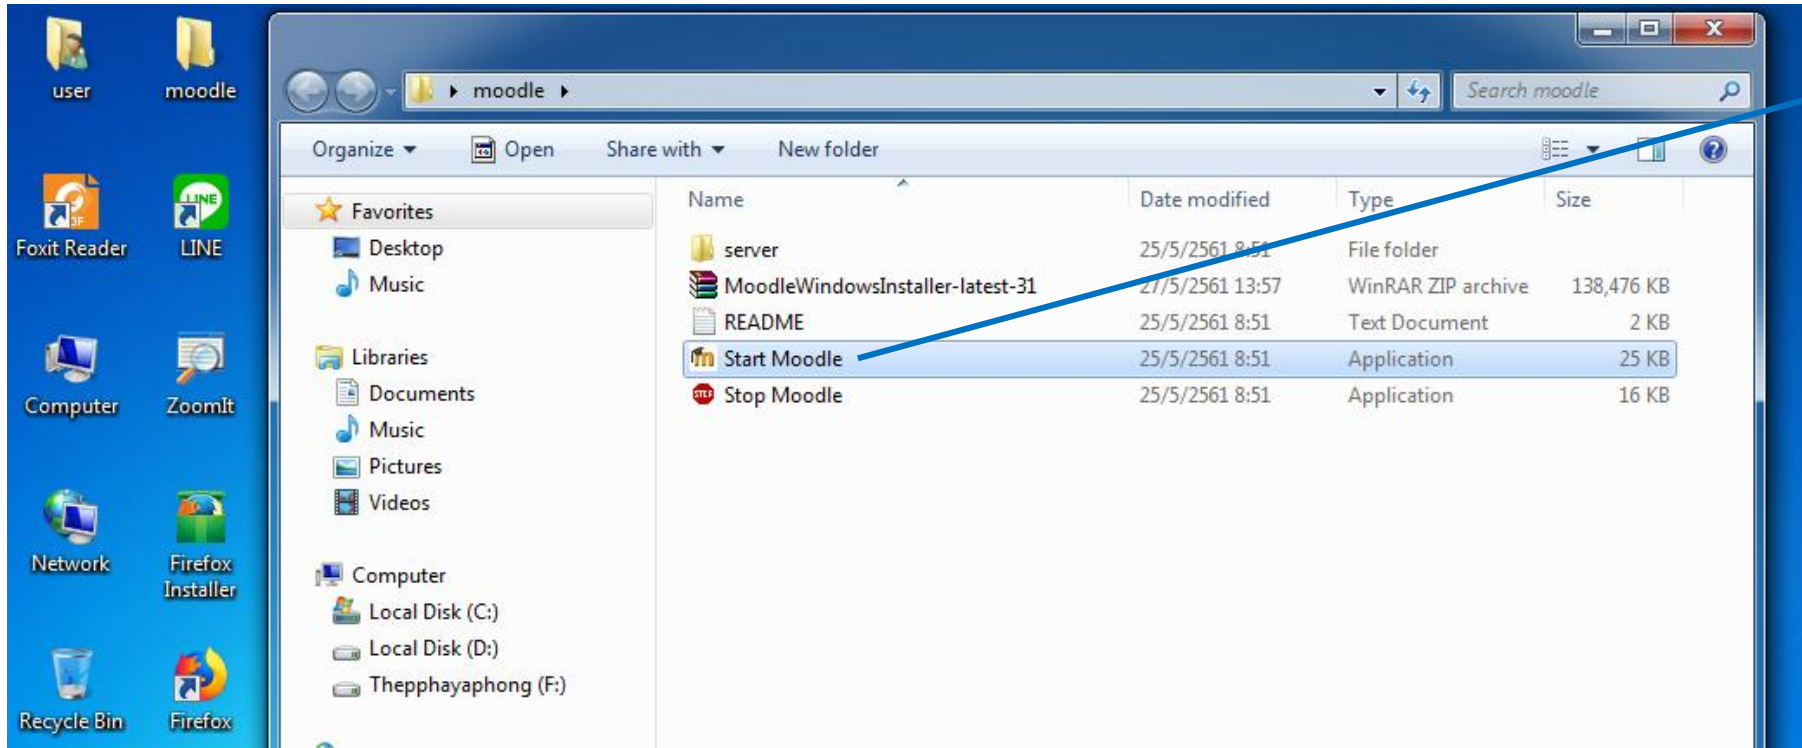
user
moodle
Foxit Reader
LINE
Computer
ZoomIt
Network
Firefox Installer
Recycle Bin
Firefox

moodle
Search moodle
Organize
Open
Share with
New folder

Favorites
Desktop
Music
Libraries
Documents
Music
Pictures
Videos
Computer
Local Disk (C:)
Local Disk (D:)
Thepphayaphong (F:)

| Name | Date modified | Type | Size |
|---|---|---|---|
| server | 25/5/2561 8:51 | File folder | |
| MoodleWindowsInstaller-latest-31 | 27/5/2561 13:57 | WinRAR ZIP archive | 138,476 KB |
| README | 25/5/2561 8:51 | Text Document | 2 KB |
| Start Moodle | 25/5/2561 8:51 | Application | 25 KB |
| Stop Moodle | 25/5/2561 8:51 | Application | 16 KB |